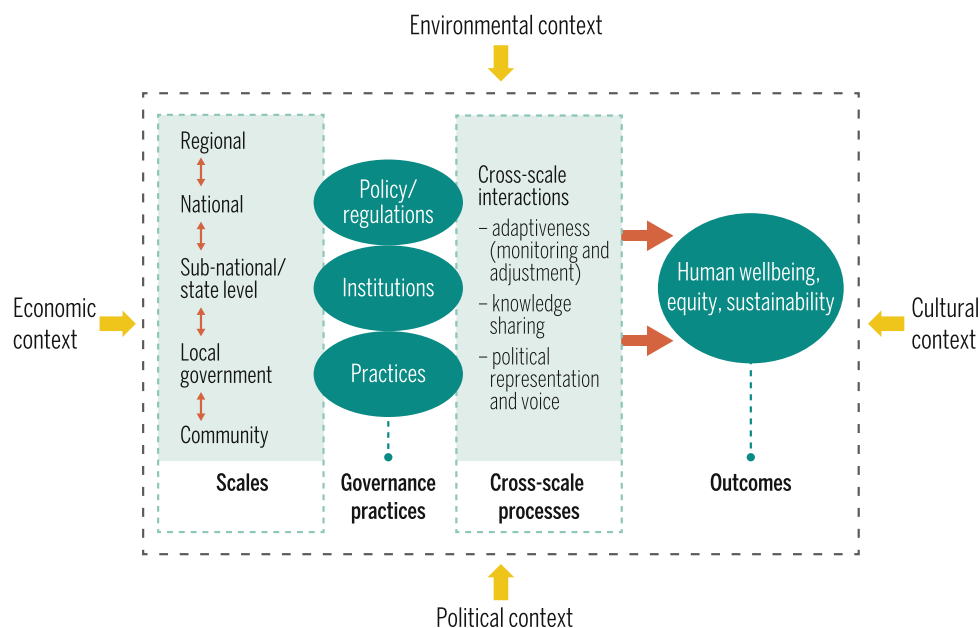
Environmental context

Economic context

Regional

National

Sub-national/ state level

Local government

Community

Scales

Policy/ regulations

Institutions

Practices

Governance practices

Cross-scale interactions

– adaptiveness (monitoring and adjustment)

– knowledge sharing

– political representation and voice

Cross-scale processes

Human wellbeing, equity, sustainability

Outcomes

Cultural context

Political context